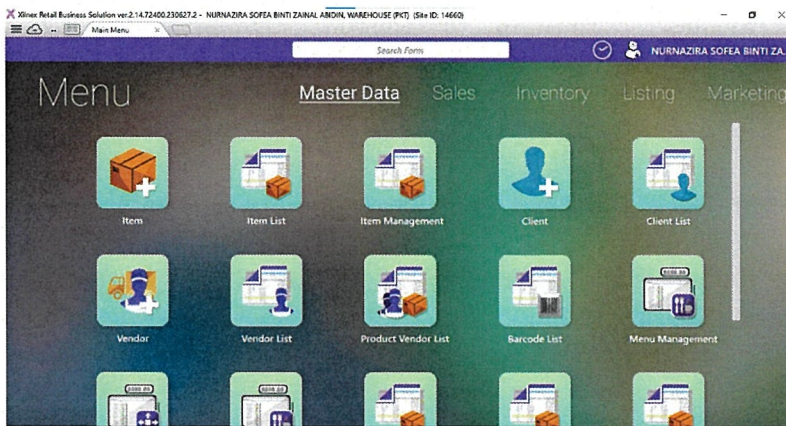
Xilnex Retail Business Solution ver.2.14.72400.230627.2 - NURNAZIRA SOFEA BINTI ZAINAL ABIDIN, WAREHOUSE (PKT) (Site ID: 14660)

Main Menu

Search Form

NURNAZIRA SOFEA BINTI ZA

Menu

Master Data

Sales

Inventory

Listing

Marketing

Item

Item List

Item Management

Client

Client List

Vendor

Vendor List

Product Vendor List

Barcode List

Menu Management